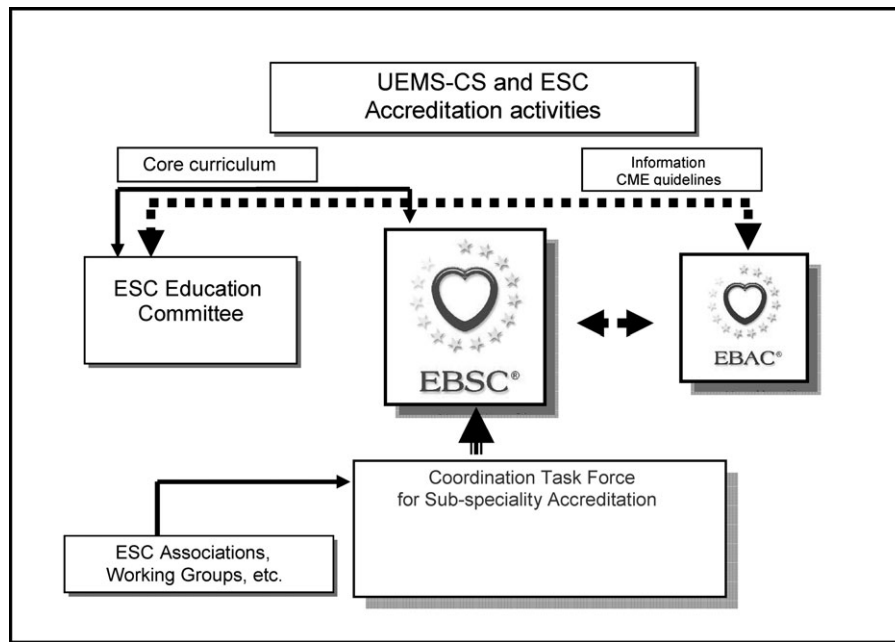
UEMS-CS and ESC Accreditation activities

Core curriculum

Information CME guidelines

ESC Education Committee

EBSC®

EBAC®

Coordination Task Force for Sub-speciality Accreditation

ESC Associations, Working Groups, etc.